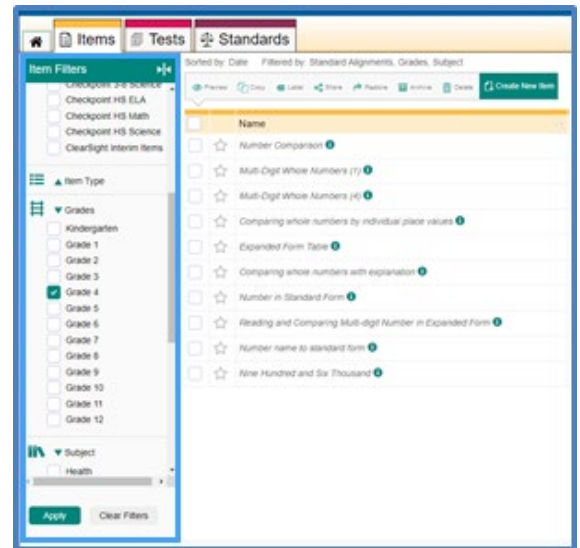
Items Tests Standards

Item Filters

Checkpoint 3-8 Science
Checkpoint HS ELA
Checkpoint HS Math
Checkpoint HS Science
ClearSight Interim Items

Item Type

Grades
Kindergarten
Grade 1
Grade 2
Grade 3
Grade 4
Grade 5
Grade 6
Grade 7
Grade 8
Grade 9
Grade 10
Grade 11
Grade 12

Subject
Health

Apply Clear Filters

Sorted by: Date Filtered by: Standard Alignments, Grades, Subject

Preview Copy Label Share Restore Archive Delete Create New Item

Name
Number Comparison
Multi-Digit Whole Numbers (1)
Multi-Digit Whole Numbers (4)
Comparing whole numbers by individual place values
Expanded Form Table
Comparing whole numbers with explanation
Number in Standard Form
Reading and Comparing Multi-digit Number in Expanded Form
Number name to standard form
Nine Hundred and Six Thousand